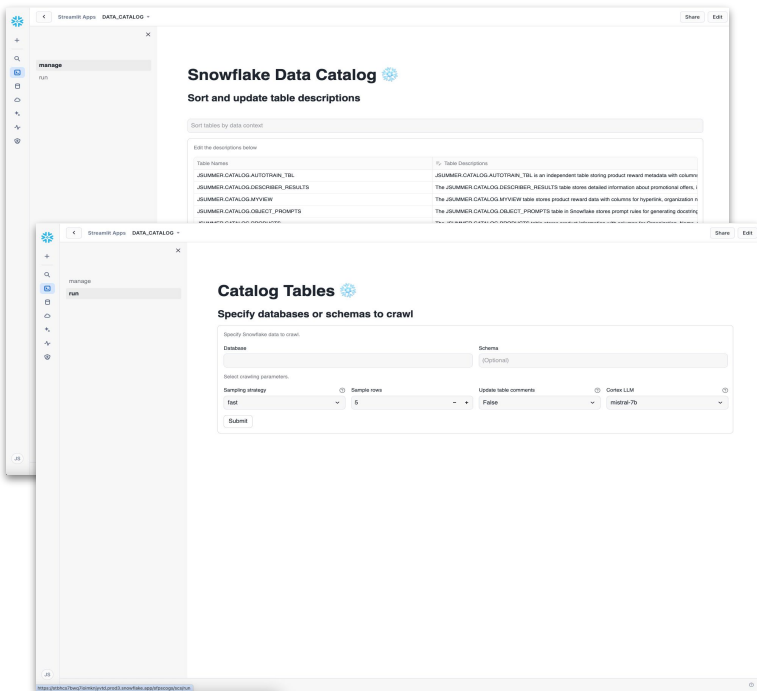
Streamlit Apps DATA_CATALOG

Share Edit

manage
run

Snowflake Data Catalog

Sort and update table descriptions

Sort tables by data context

Edit the descriptions below

| Table Names | Table Descriptions |
|---|---|
| JSUMMER.CATALOG.AUTOTRAIN_TBL | JSUMMER.CATALOG.AUTOTRAIN_TBL is an independent table storing product reward metadata with columns |
| JSUMMER.CATALOG.DESCRIBER_RESULTS | The JSUMMER.CATALOG.DESCRIBER_RESULTS table stores detailed information about promotional offers, |
| JSUMMER.CATALOG.MYVIEW | The JSUMMER.CATALOG.MYVIEW table stores product reward data with columns for hyperlink, organization n |
| JSUMMER.CATALOG.OBJECT_PROMPTS | The JSUMMER.CATALOG.OBJECT_PROMPTS table in Snowflake stores prompt rules for generating docstring |

Streamlit Apps DATA_CATALOG

Share Edit

manage
run

Catalog Tables

Specify databases or schemas to crawl

Specify Snowflake data to crawl.

Database

Schema

(Optional)

Select crawling parameters.

Sampling strategy

fast

Sample rows

5

Update table comments

False

Cortex LLM

mistral-7b

Submit

JS

JS

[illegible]